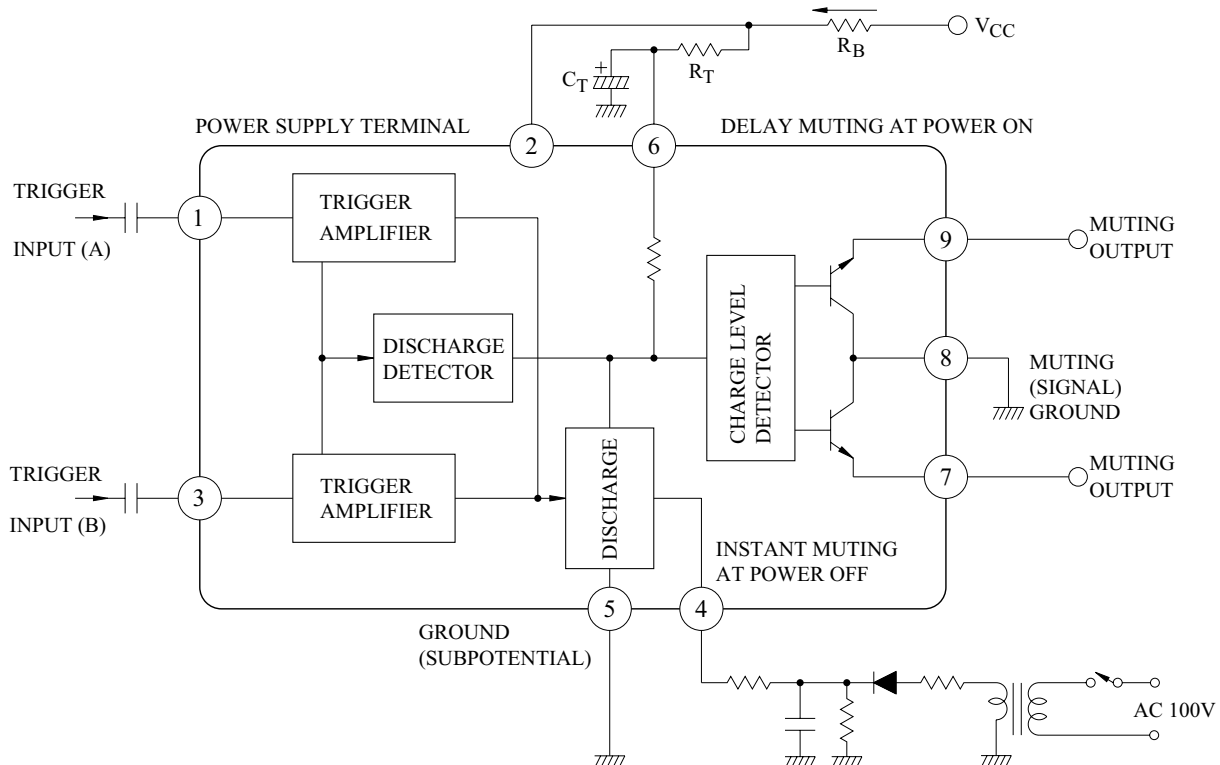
$V_{CC}$

$R_B$

$C_T$

$R_T$

POWER SUPPLY TERMINAL

2

6

DELAY MUTING AT POWER ON

TRIGGER

INPUT (A)

1

TRIGGER AMPLIFIER

9

MUTING OUTPUT

DISCHARGE DETECTOR

CHARGE LEVEL DETECTOR

8

MUTING (SIGNAL) GROUND

TRIGGER

INPUT (B)

3

TRIGGER AMPLIFIER

DISCHARGE

7

MUTING OUTPUT

INSTANT MUTING AT POWER OFF

5

4

GROUND (SUBPOTENTIAL)

AC 100V